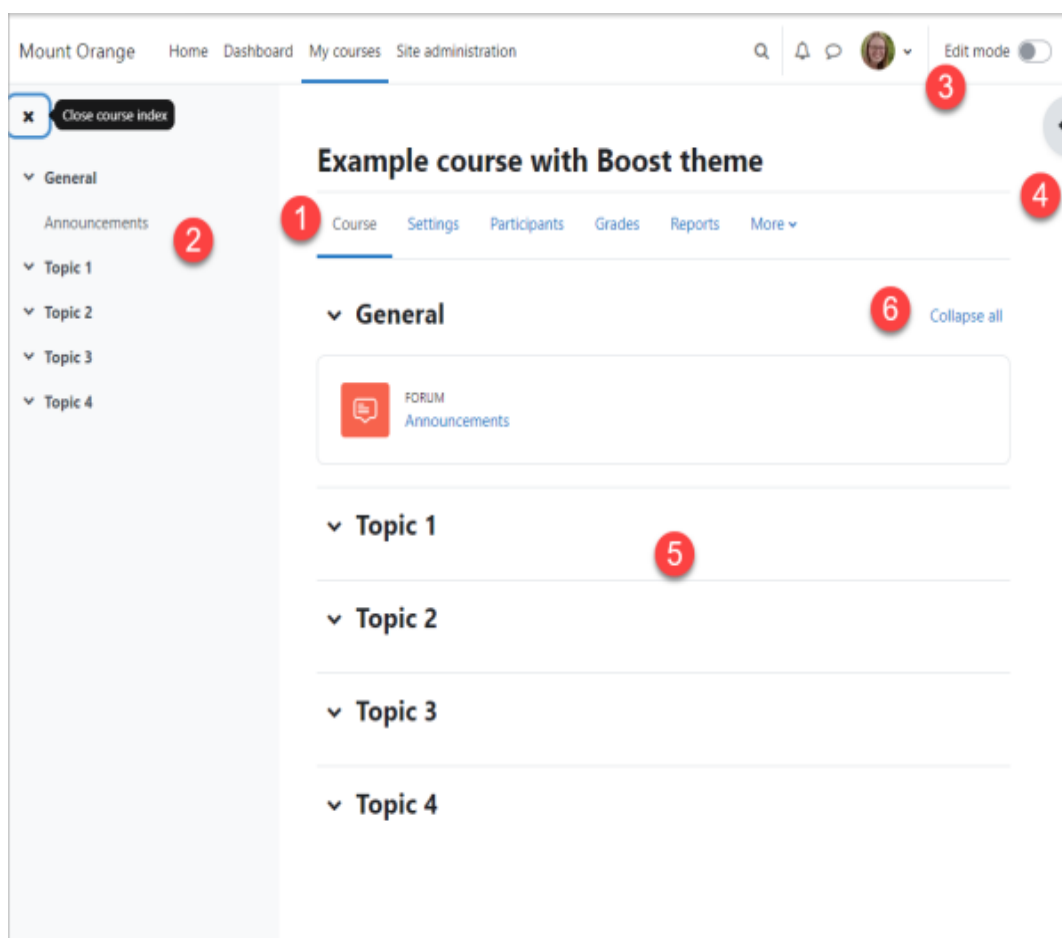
Mount Orange Home Dashboard My courses Site administration

Edit mode

3

× Close course index

General

Announcements

2

Topic 1

Topic 2

Topic 3

Topic 4

Example course with Boost theme

4

1

Course Settings Participants Grades Reports More

General

6

Collapse all

FORUM
Announcements

Topic 1

5

Topic 2

Topic 3

Topic 4